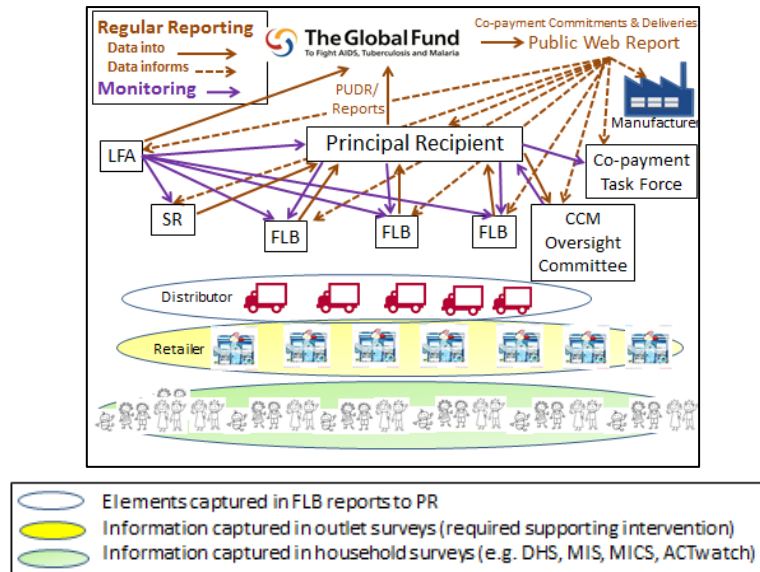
Regular Reporting
Data into
Data informs
Monitoring

The Global Fund
To Fight AIDS, Tuberculosis and Malaria

Co-payment Commitments & Deliveries
Public Web Report

PUDR/
Reports

Manufacturer

LFA

Principal Recipient

Co-payment Task Force

SR

FLB

FLB

FLB

CCM Oversight Committee

Distributor

Retailer

Elements captured in FLB reports to PR
Information captured in outlet surveys (required supporting intervention)
Information captured in household surveys (e.g. DHS, MIS, MICS, ACTwatch)